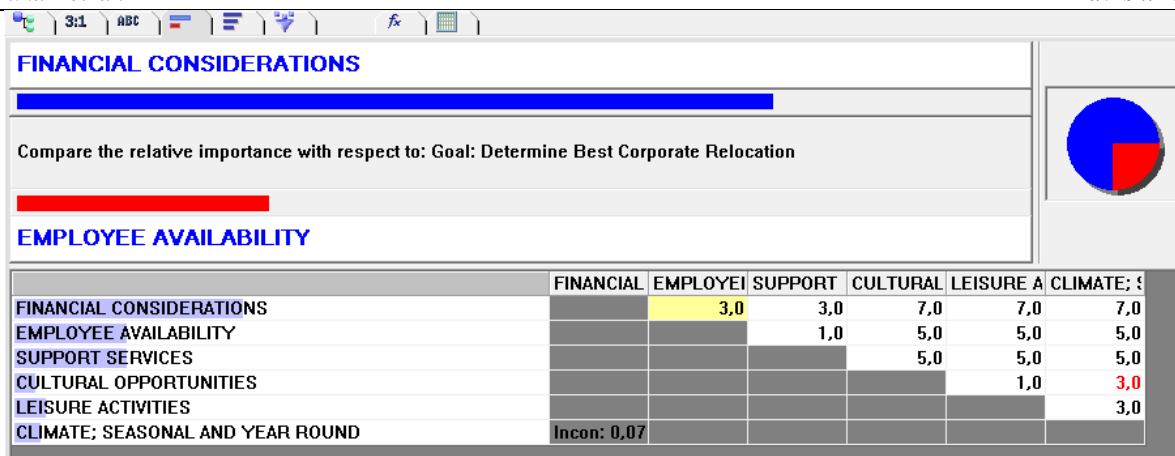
3:1 ABC $f_x$

FINANCIAL CONSIDERATIONS

Compare the relative importance with respect to: Goal: Determine Best Corporate Relocation

EMPLOYEE AVAILABILITY

| | FINANCIAL | EMPLOYEI | SUPPORT | CULTURAL | LEISURE A | CLIMATE; ! |
|---|---|---|---|---|---|---|
| FINANCIAL CONSIDERATIONS | | 3,0 | 3,0 | 7,0 | 7,0 | 7,0 |
| EMPLOYEE AVAILABILITY | | | 1,0 | 5,0 | 5,0 | 5,0 |
| SUPPORT SERVICES | | | | 5,0 | 5,0 | 5,0 |
| CULTURAL OPPORTUNITIES | | | | | 1,0 | 3,0 |
| LEISURE ACTIVITIES | | | | | | 3,0 |
| CLIMATE; SEASONAL AND YEAR ROUND | Incon: 0,07 | | | | | |